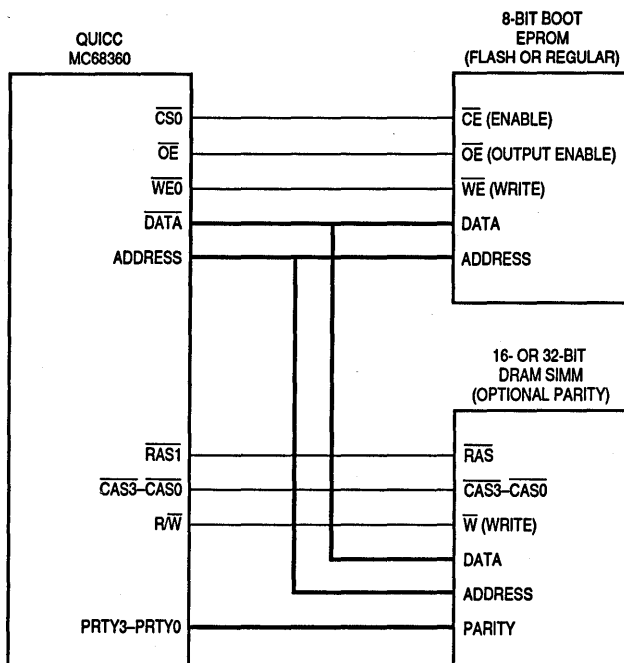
QUICC
MC68360

$\overline{CS0}$
$\overline{OE}$
$\overline{WE0}$
$\overline{DATA}$
ADDRESS

$\overline{RAS1}$
$\overline{CAS3}$–$\overline{CAS0}$
R/$\overline{W}$

PRTY3–PRTY0

8-BIT BOOT
EPROM
(FLASH OR REGULAR)

$\overline{CE}$ (ENABLE)
$\overline{OE}$ (OUTPUT ENABLE)
$\overline{WE}$ (WRITE)
DATA
ADDRESS

16- OR 32-BIT
DRAM SIMM
(OPTIONAL PARITY)

$\overline{RAS}$
$\overline{CAS3}$–$\overline{CAS0}$
$\overline{W}$ (WRITE)
DATA
ADDRESS
PARITY